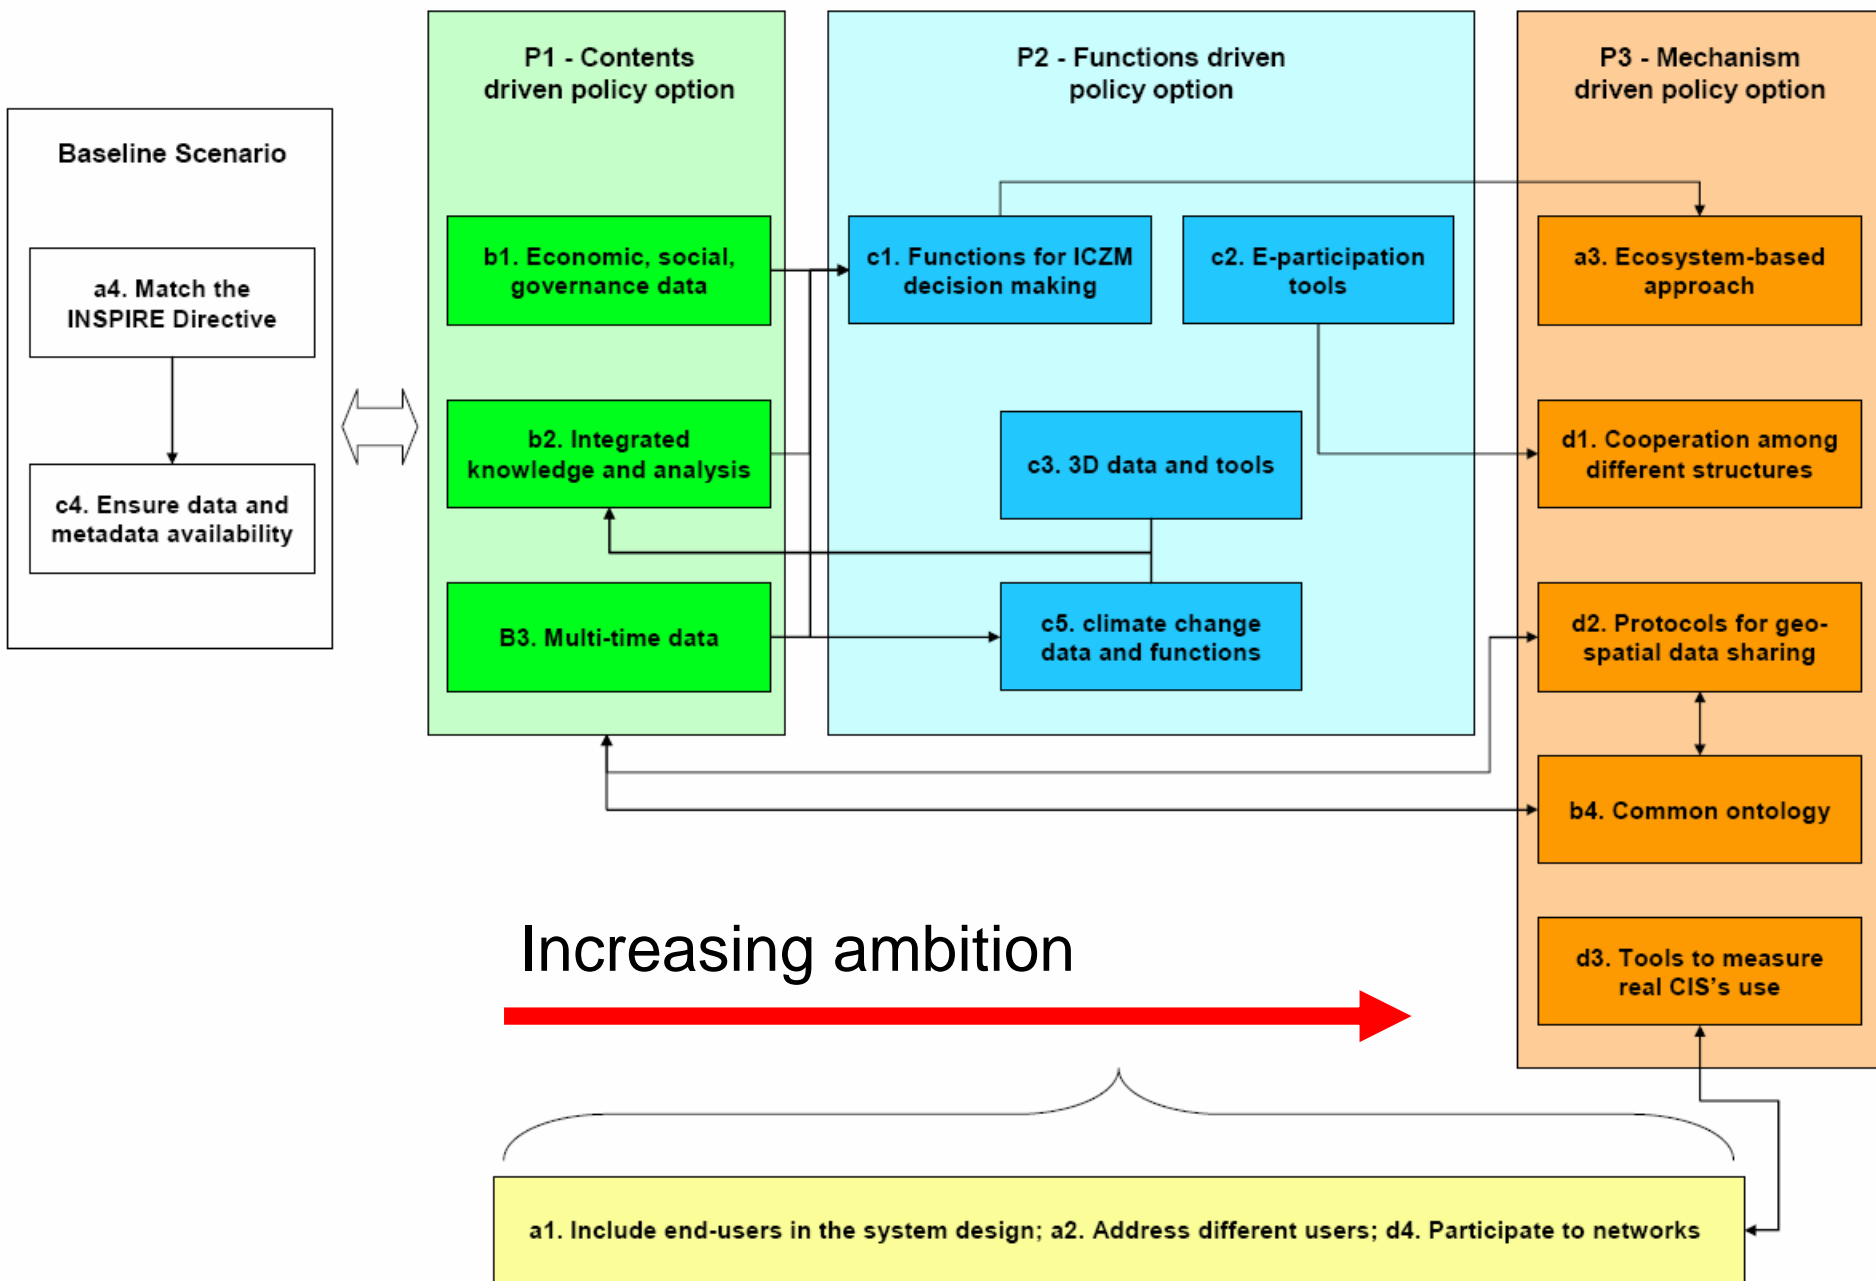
Baseline Scenario

a4. Match the INSPIRE Directive

c4. Ensure data and metadata availability

P1 - Contents driven policy option

b1. Economic, social, governance data

b2. Integrated knowledge and analysis

B3. Multi-time data

P2 - Functions driven policy option

c1. Functions for ICZM decision making

c2. E-participation tools

c3. 3D data and tools

c5. climate change data and functions

P3 - Mechanism driven policy option

a3. Ecosystem-based approach

d1. Cooperation among different structures

d2. Protocols for geo-spatial data sharing

b4. Common ontology

d3. Tools to measure real CIS's use

Increasing ambition

a1. Include end-users in the system design; a2. Address different users; d4. Participate to networks